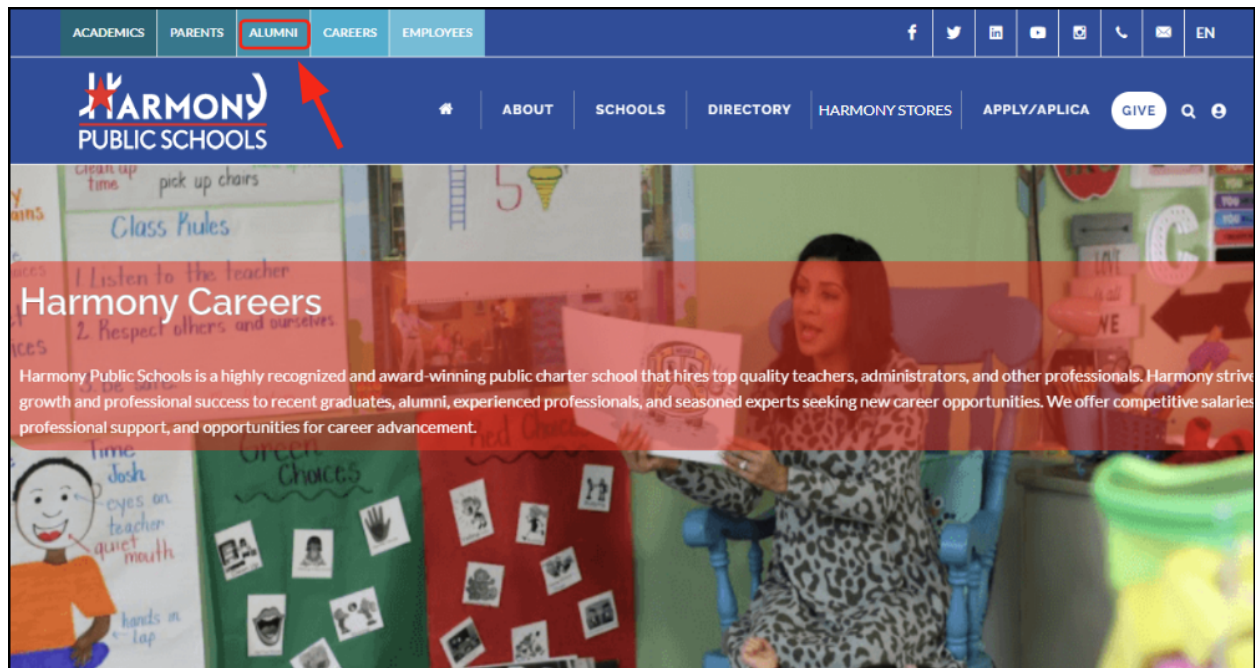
ACADEMICS PARENTS ALUMNI CAREERS EMPLOYEES

EN

HARMONY PUBLIC SCHOOLS

ABOUT SCHOOLS DIRECTORY HARMONY STORES APPLY/APLICA GIVE

clean up time pick up chairs

Class Rules

1. Listen to the teacher

2. Respect others and ourselves

Time Josh eyes on teacher quiet mouth hands in lap

Green Choices

Red Choices

Harmony Careers

Harmony Public Schools is a highly recognized and award-winning public charter school that hires top quality teachers, administrators, and other professionals. Harmony strive growth and professional success to recent graduates, alumni, experienced professionals, and seasoned experts seeking new career opportunities. We offer competitive salaries professional support, and opportunities for career advancement.